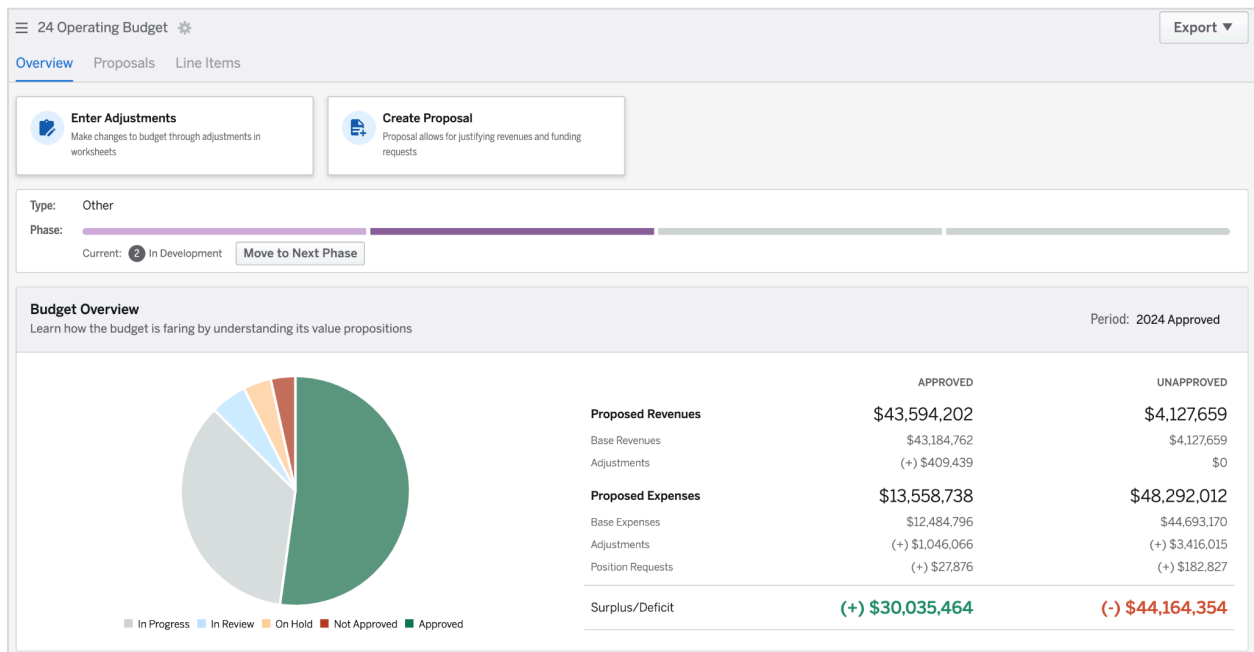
24 Operating Budget

Export ▼

Overview Proposals Line Items

Enter Adjustments
Make changes to budget through adjustments in worksheets

Create Proposal
Proposal allows for justifying revenues and funding requests

Type: Other

Phase:

Current: 2 In Development Move to Next Phase

Budget Overview
Learn how the budget is faring by understanding its value propositions

Period: 2024 Approved

In Progress In Review On Hold Not Approved Approved

| | APPROVED | UNAPPROVED |
|---|---|---|
| Proposed Revenues | $43,594,202 | $4,127,659 |
| Base Revenues | $43,184,762 | $4,127,659 |
| Adjustments | (+) $409,439 | $0 |
| Proposed Expenses | $13,558,738 | $48,292,012 |
| Base Expenses | $12,484,796 | $44,693,170 |
| Adjustments | (+) $1,046,066 | (+) $3,416,015 |
| Position Requests | (+) $27,876 | (+) $182,827 |
| Surplus/Deficit | (+) $30,035,464 | (-) $44,164,354 |